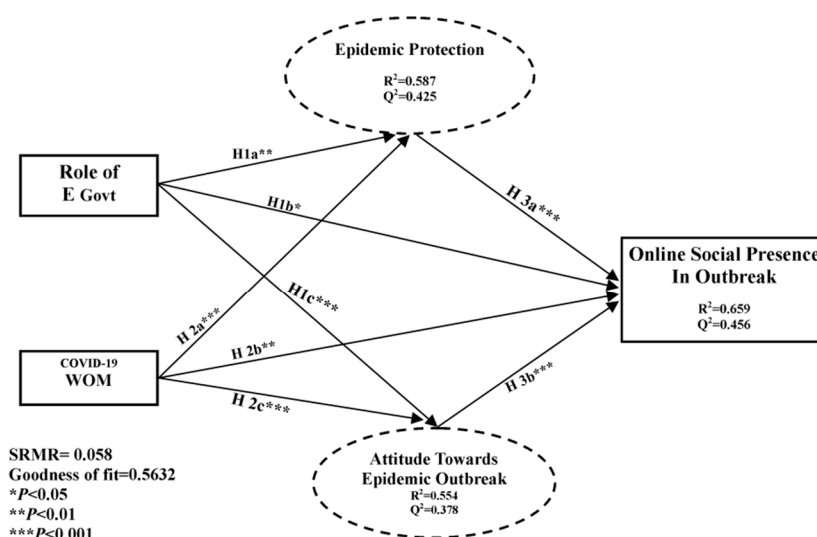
Epidemic Protection
$R^2$=0.587
$Q^2$=0.425

Role of E Govt

H1a**

H1b*

H 3a***

Online Social Presence In Outbreak
$R^2$=0.659
$Q^2$=0.456

H1c***

H 2a***

COVID-19 WOM

H 2b**

H 3b***

H 2c***

Attitude Towards Epidemic Outbreak
$R^2$=0.554
$Q^2$=0.378

SRMR= 0.058
Goodness of fit=0.5632
*P<0.05
**P<0.01
***P<0.001